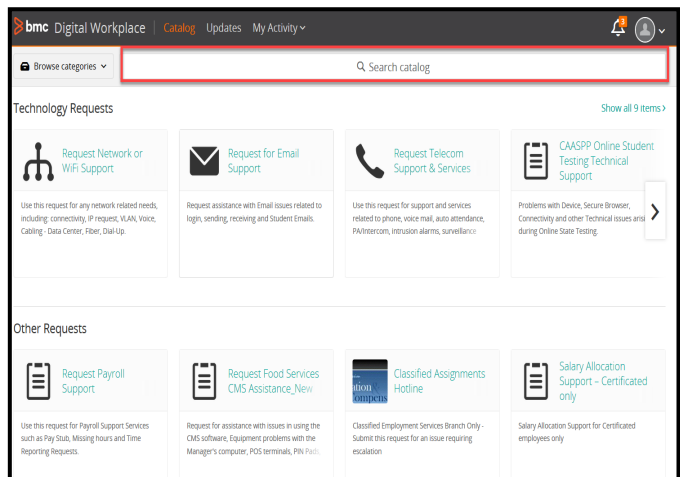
bmc Digital Workplace | Catalog Updates My Activity

3

Browse categories

Search catalog

Technology Requests

Show all 9 items

Request Network or WiFi Support

Use this request for any network related needs, including: connectivity, IP request, VLAN, Voice, Cabling - Data Center, Fiber, Dial-Up.

Request for Email Support

Request assistance with Email issues related to login, sending, receiving and Student Emails.

Request Telecom Support & Services

Use this request for support and services related to phone, voice mail, auto attendance, PA/Intercom, intrusion alarms, surveillance

CAASPP Online Student Testing Technical Support

Problems with Device, Secure Browser, Connectivity and other Technical issues arisi during Online State Testing.

Other Requests

Request Payroll Support

Use this request for Payroll Support Services such as Pay Stub, Missing hours and Time Reporting Requests.

Request Food Services CMS Assistance_New

Request for assistance with issues in using the CMS software, Equipment problems with the Manager's computer, POS terminals, PIN Pads

Classified Assignments Hotline

Classified Employment Services Branch Only - Submit this request for an issue requiring escalation

Salary Allocation Support – Certificated only

Salary Allocation Support for Certificated employees only